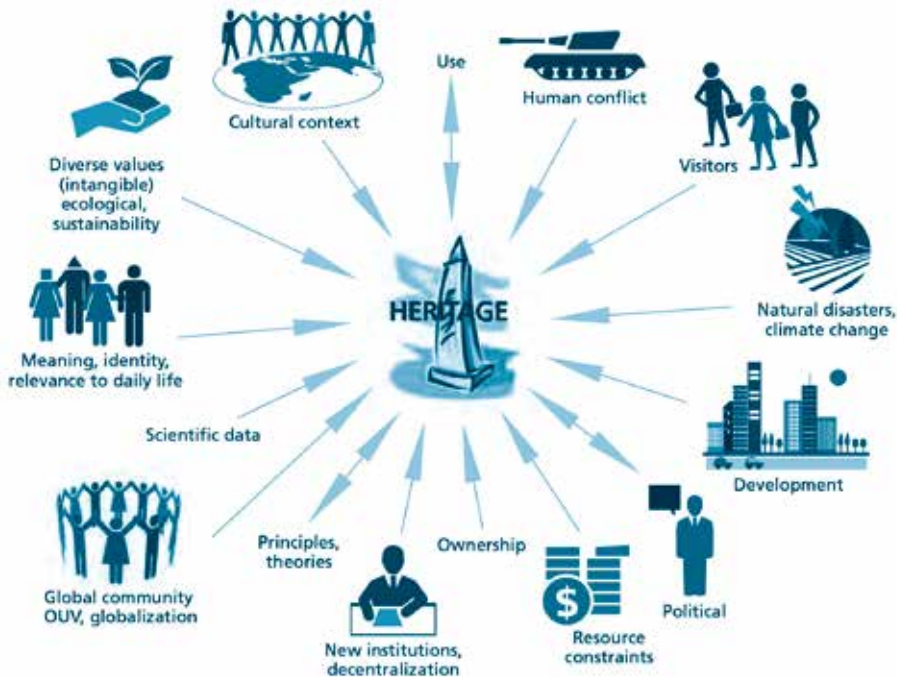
Cultural context

Use

Human conflict

Visitors

Diverse values (intangible) ecological, sustainability

Natural disasters, climate change

HERITAGE

Meaning, identity, relevance to daily life

Development

Scientific data

Principles, theories

Ownership

Political

Global community OUV, globalization

New institutions, decentralization

Resource constraints